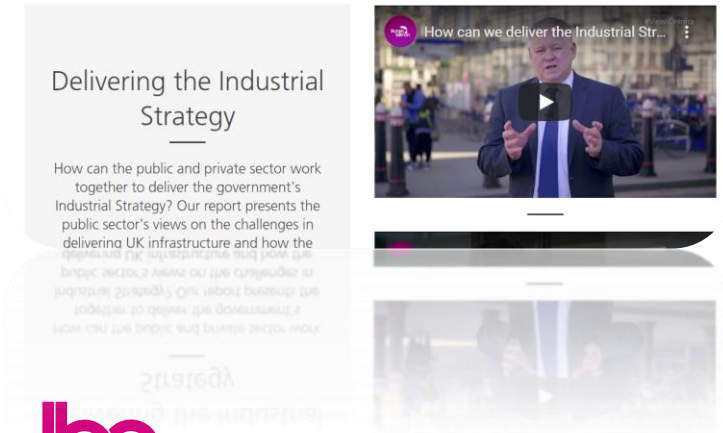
Delivering the Industrial Strategy

How can the public and private sector work together to deliver the government's Industrial Strategy? Our report presents the public sector's views on the challenges in delivering UK infrastructure and how the

How can we deliver the Industrial Str...